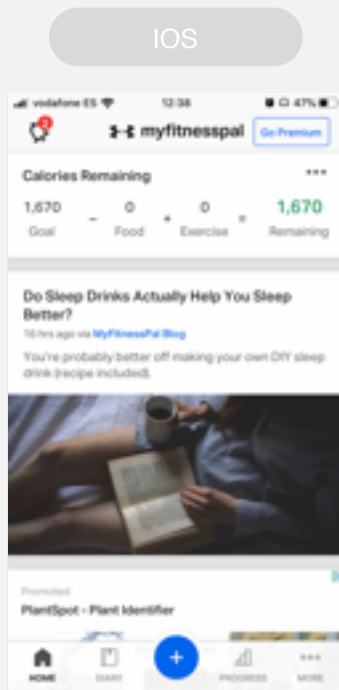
IOS

vodafone ES 12:38 47%

2

myfitnesspal Go Premium

Calories Remaining •••

1,670 Goal - 0 Food + 0 Exercise = 1,670 Remaining

Do Sleep Drinks Actually Help You Sleep Better?

16 hrs ago via MyFitnessPal Blog

You're probably better off making your own DIY sleep drink (recipe included).

Promoted

PlantSpot - Plant Identifier

HOME DIARY + PROGRESS MORE